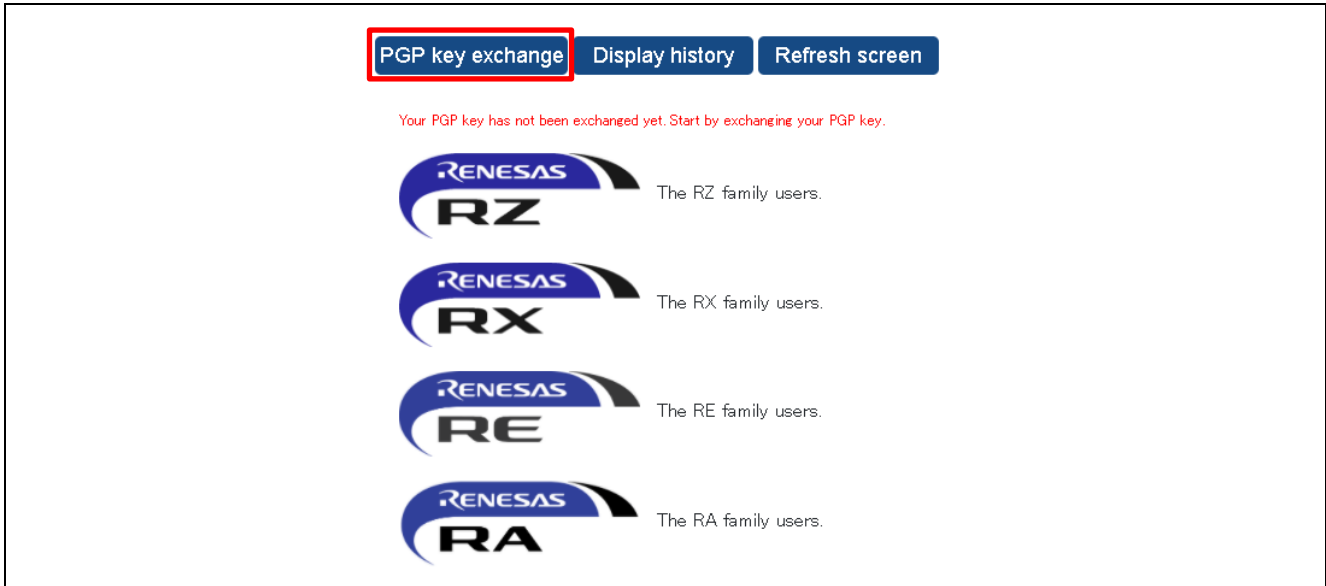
PGP key exchange Display history Refresh screen

Your PGP key has not been exchanged yet. Start by exchanging your PGP key.

RENESAS RZ The RZ family users.

RENESAS RX The RX family users.

RENESAS RE The RE family users.

RENESAS RA The RA family users.